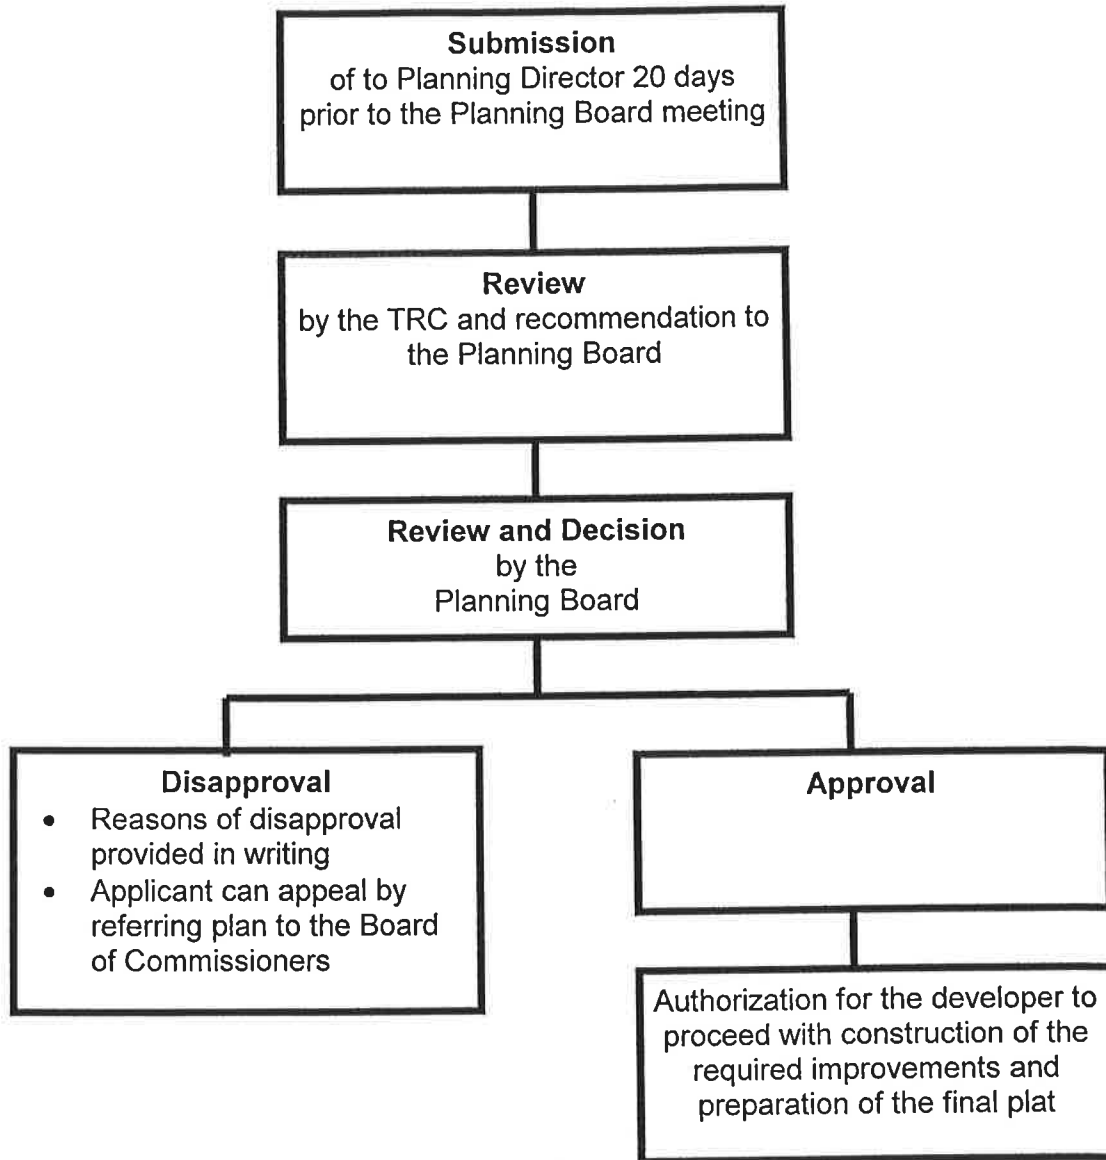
**Submission**
of to Planning Director 20 days prior to the Planning Board meeting

**Review**
by the TRC and recommendation to the Planning Board

**Review and Decision**
by the
Planning Board

**Disapproval**
- Reasons of disapproval provided in writing
- Applicant can appeal by referring plan to the Board of Commissioners

**Approval**

Authorization for the developer to proceed with construction of the required improvements and preparation of the final plat